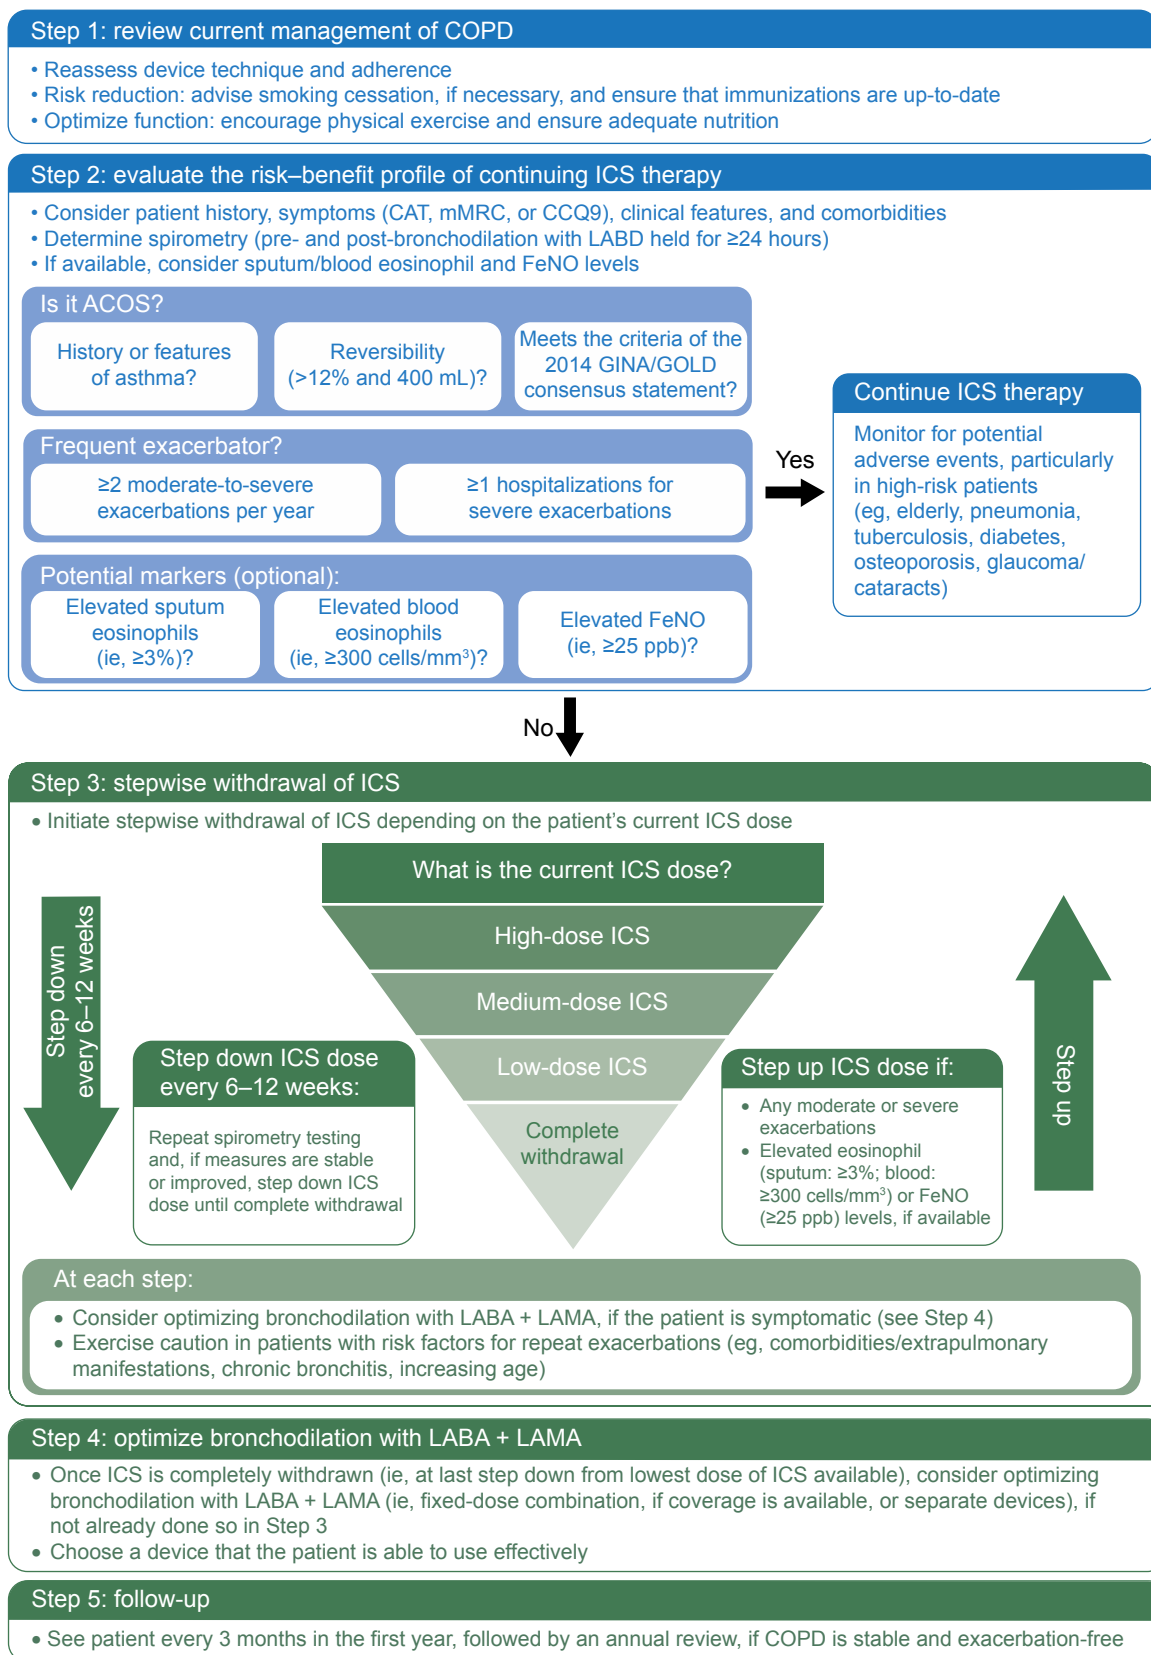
Step 1: review current management of COPD

• Reassess device technique and adherence
• Risk reduction: advise smoking cessation, if necessary, and ensure that immunizations are up-to-date
• Optimize function: encourage physical exercise and ensure adequate nutrition

Step 2: evaluate the risk–benefit profile of continuing ICS therapy

• Consider patient history, symptoms (CAT, mMRC, or CCQ9), clinical features, and comorbidities
• Determine spirometry (pre- and post-bronchodilation with LABD held for ≥24 hours)
• If available, consider sputum/blood eosinophil and FeNO levels

Is it ACOS?

History or features of asthma?

Reversibility (>12% and 400 mL)?

Meets the criteria of the 2014 GINA/GOLD consensus statement?

Frequent exacerbator?

≥2 moderate-to-severe exacerbations per year

≥1 hospitalizations for severe exacerbations

Potential markers (optional):

Elevated sputum eosinophils (ie, ≥3%)?

Elevated blood eosinophils (ie, ≥300 cells/mm$^3$)?

Elevated FeNO (ie, ≥25 ppb)?

Yes

Continue ICS therapy

Monitor for potential adverse events, particularly in high-risk patients (eg, elderly, pneumonia, tuberculosis, diabetes, osteoporosis, glaucoma/cataracts)

No

Step 3: stepwise withdrawal of ICS

• Initiate stepwise withdrawal of ICS depending on the patient's current ICS dose

What is the current ICS dose?

High-dose ICS

Medium-dose ICS

Low-dose ICS

Complete withdrawal

Step down every 6–12 weeks

Step down ICS dose every 6–12 weeks:

Repeat spirometry testing and, if measures are stable or improved, step down ICS dose until complete withdrawal

Step up ICS dose if:

• Any moderate or severe exacerbations
• Elevated eosinophil (sputum: ≥3%; blood: ≥300 cells/mm$^3$) or FeNO (≥25 ppb) levels, if available

Step up

At each step:

• Consider optimizing bronchodilation with LABA + LAMA, if the patient is symptomatic (see Step 4)
• Exercise caution in patients with risk factors for repeat exacerbations (eg, comorbidities/extrapulmonary manifestations, chronic bronchitis, increasing age)

Step 4: optimize bronchodilation with LABA + LAMA

• Once ICS is completely withdrawn (ie, at last step down from lowest dose of ICS available), consider optimizing bronchodilation with LABA + LAMA (ie, fixed-dose combination, if coverage is available, or separate devices), if not already done so in Step 3
• Choose a device that the patient is able to use effectively

Step 5: follow-up

• See patient every 3 months in the first year, followed by an annual review, if COPD is stable and exacerbation-free